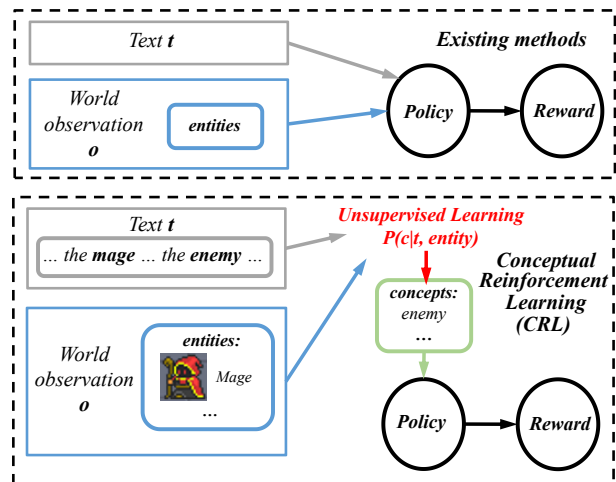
Text $\boldsymbol{t}$

Existing methods

World observation $\boldsymbol{o}$

entities

Policy

Reward

Text $\boldsymbol{t}$

... the **mage** ... the **enemy** ...

Unsupervised Learning
P(c|t, entity)

Conceptual Reinforcement Learning (CRL)

concepts:
enemy
...

World observation $\boldsymbol{o}$

entities:
Mage
...

Policy

Reward